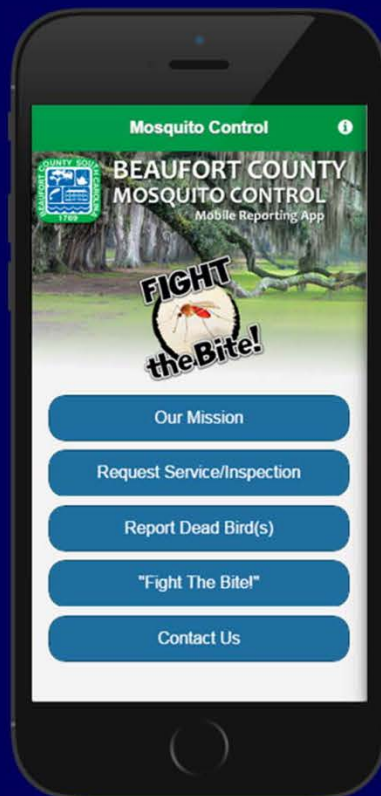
Mosquito Control

BEAUFORT COUNTY SOUTH CAROLINA 1769

BEAUFORT COUNTY
MOSQUITO CONTROL
Mobile Reporting App

FIGHT the Bite!

Our Mission

Request Service/Inspection

Report Dead Bird(s)

"Fight The Bite!"

Contact Us